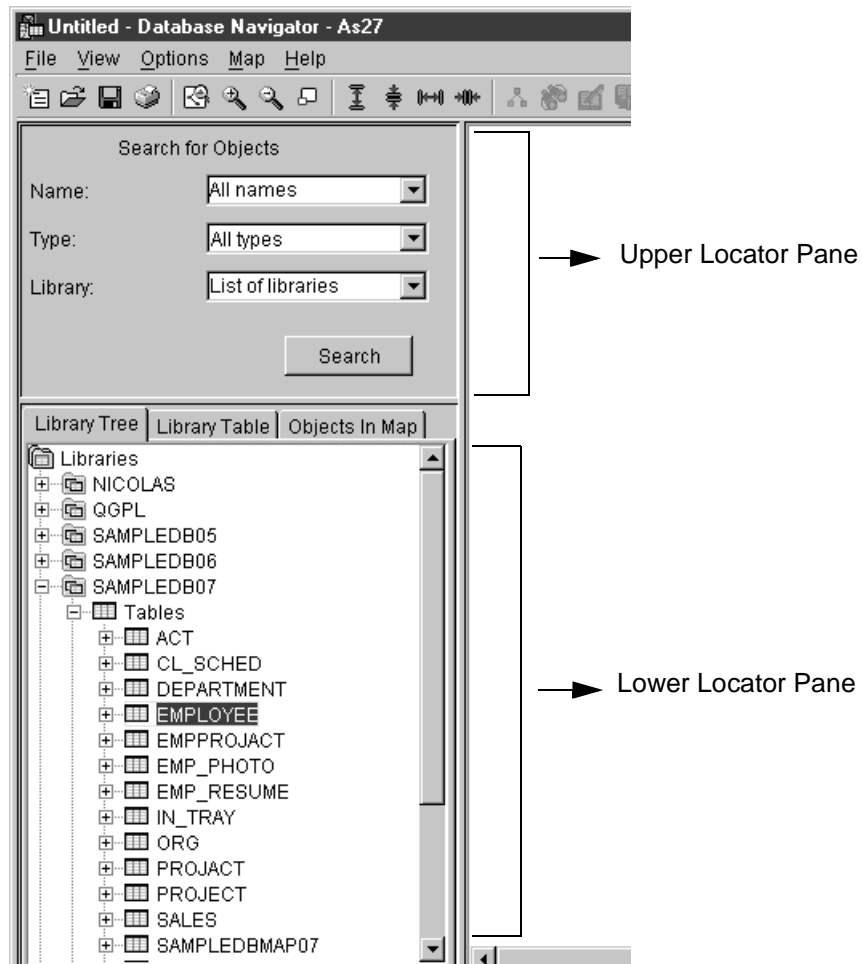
Untitled - Database Navigator - As27

File View Options Map Help

Search for Objects

Name: All names

Type: All types

Library: List of libraries

Search

Library Tree | Library Table | Objects In Map

Libraries
NICOLAS
QGPL
SAMPLEDB05
SAMPLEDB06
SAMPLEDB07
Tables
ACT
CL_SCHED
DEPARTMENT
EMPLOYEE
EMPPROJACT
EMP_PHOTO
EMP_RESUME
IN_TRAY
ORG
PROJACT
PROJECT
SALES
SAMPLEDBMAP07

Upper Locator Pane

Lower Locator Pane